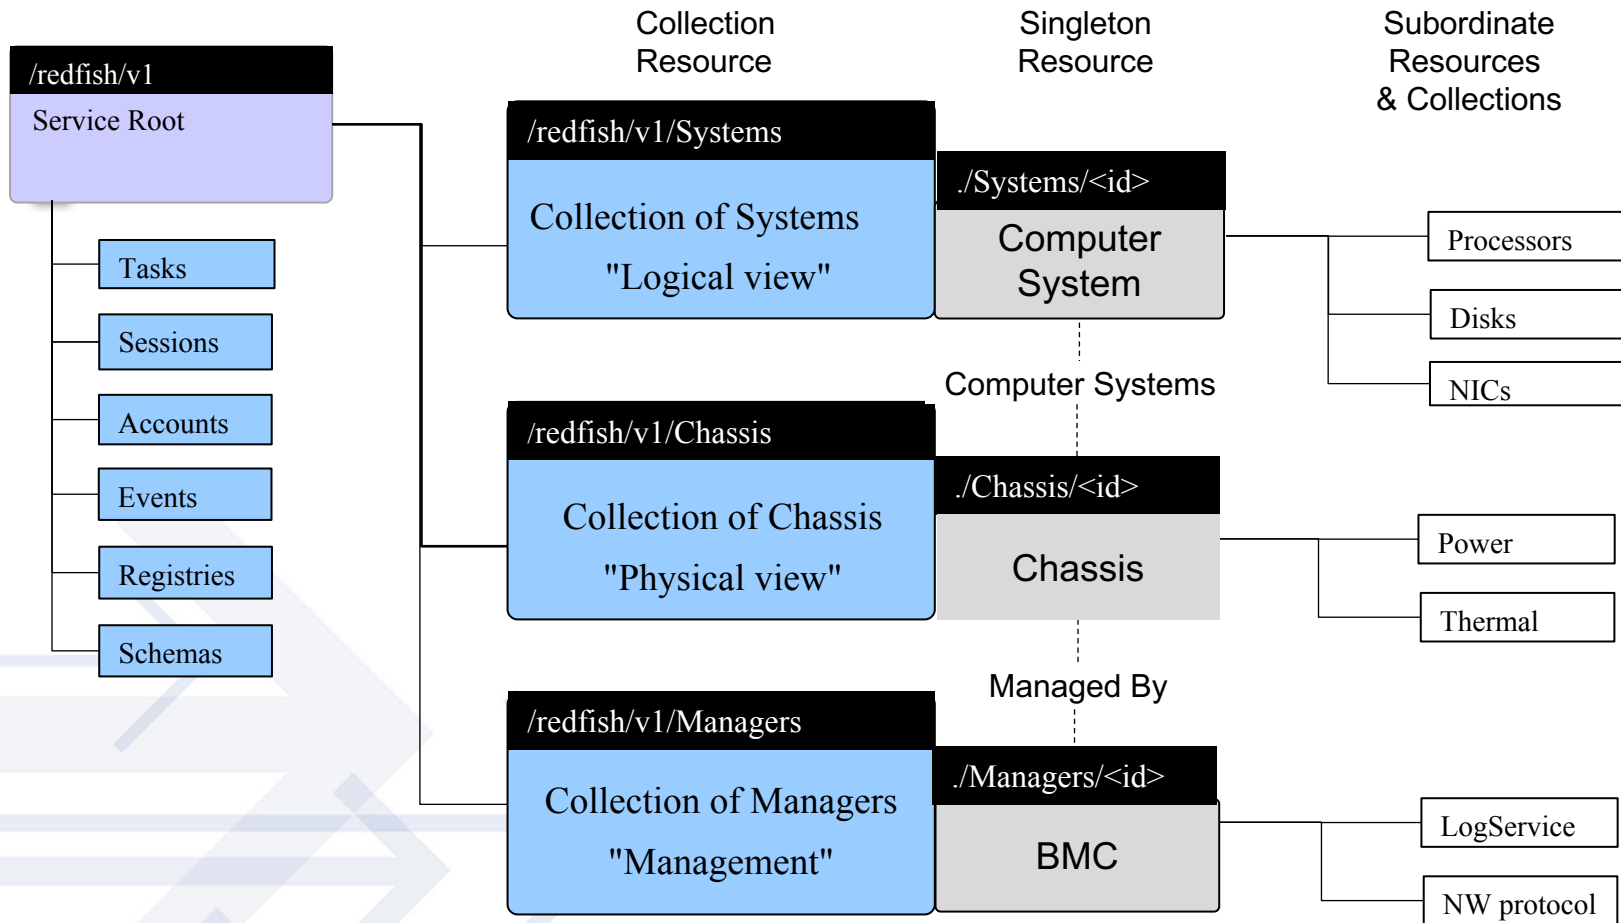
Collection Resource

Singleton Resource

Subordinate Resources & Collections

/redfish/v1

Service Root

Tasks

Sessions

Accounts

Events

Registries

Schemas

/redfish/v1/Systems

Collection of Systems "Logical view"

./Systems/<id>

Computer System

Processors

Disks

NICs

Computer Systems

/redfish/v1/Chassis

Collection of Chassis "Physical view"

./Chassis/<id>

Chassis

Power

Thermal

Managed By

/redfish/v1/Managers

Collection of Managers "Management"

./Managers/<id>

BMC

LogService

NW protocol